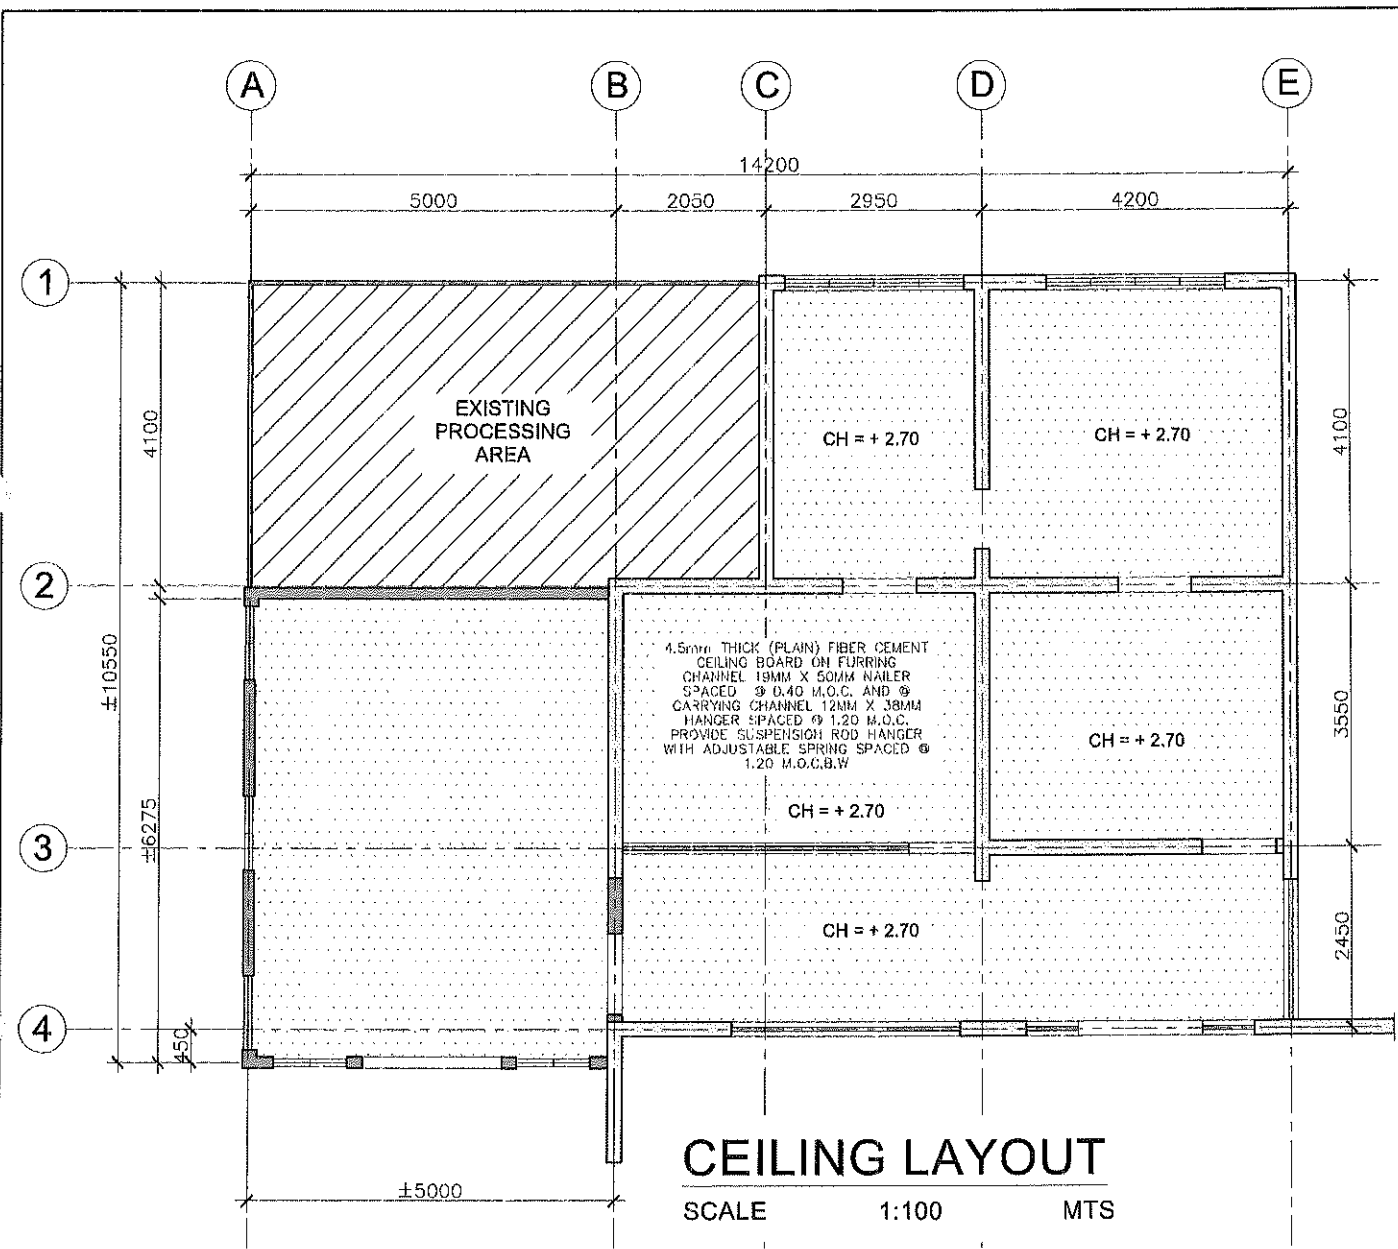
A B C D E

14200

5000 2050 2950 4200

1

2

3

4

4100

±10550

±6275

450

EXISTING PROCESSING AREA

CH = + 2.70

CH = + 2.70

4100

4.5mm THICK (PLAIN) FIBER CEMENT CEILING BOARD ON FURRING CHANNEL 19MM X 50MM NAILER SPACED @ 0.40 M.O.C. AND @ CARRYING CHANNEL 12MM X 38MM HANGER SPACED @ 1.20 M.O.C. PROVIDE SUSPENSION ROD HANGER WITH ADJUSTABLE SPRING SPACED @ 1.20 M.O.C.B.W

CH = + 2.70

CH = + 2.70

3550

CH = + 2.70

2450

±5000

CEILING LAYOUT

SCALE 1:100 MTS